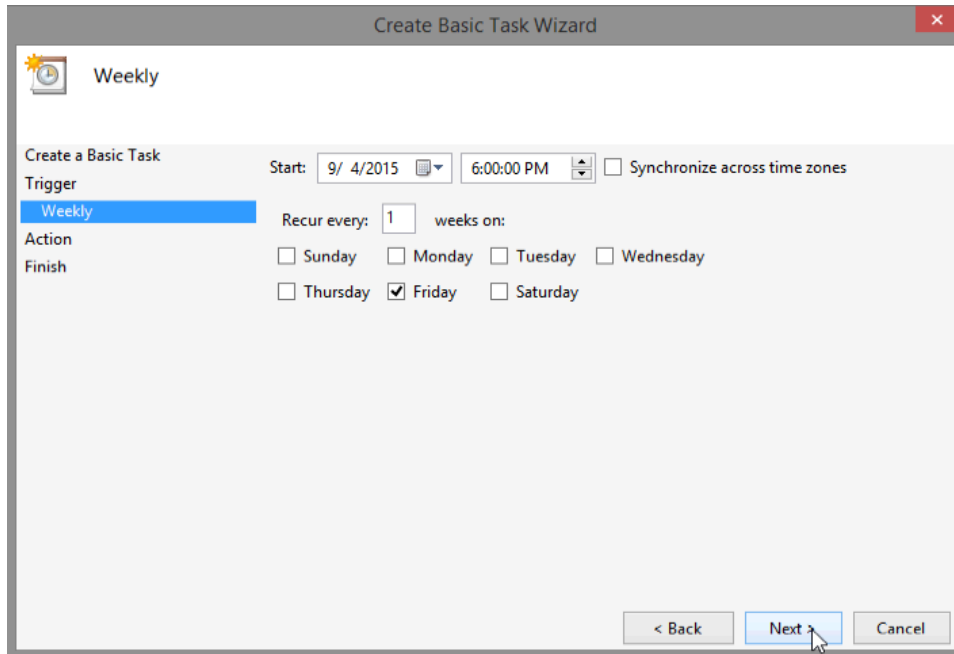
Create Basic Task Wizard

Weekly

Create a Basic Task
Trigger
Weekly
Action
Finish

Start: 9/ 4/2015 6:00:00 PM Synchronize across time zones

Recur every: 1 weeks on:

Sunday Monday Tuesday Wednesday
Thursday Friday Saturday

< Back Next > Cancel